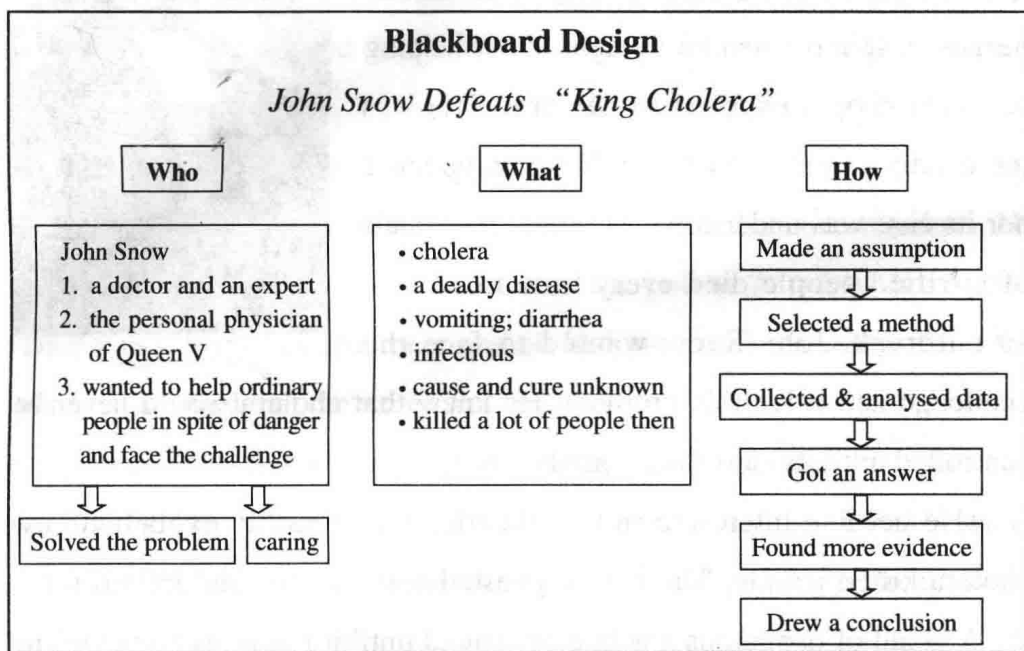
Blackboard Design

John Snow Defeats "King Cholera"

Who

John Snow
1. a doctor and an expert
2. the personal physician of Queen V
3. wanted to help ordinary people in spite of danger and face the challenge

Solved the problem

caring

What

• cholera
• a deadly disease
• vomiting; diarrhea
• infectious
• cause and cure unknown
• killed a lot of people then

How

Made an assumption

Selected a method

Collected & analysed data

Got an answer

Found more evidence

Drew a conclusion